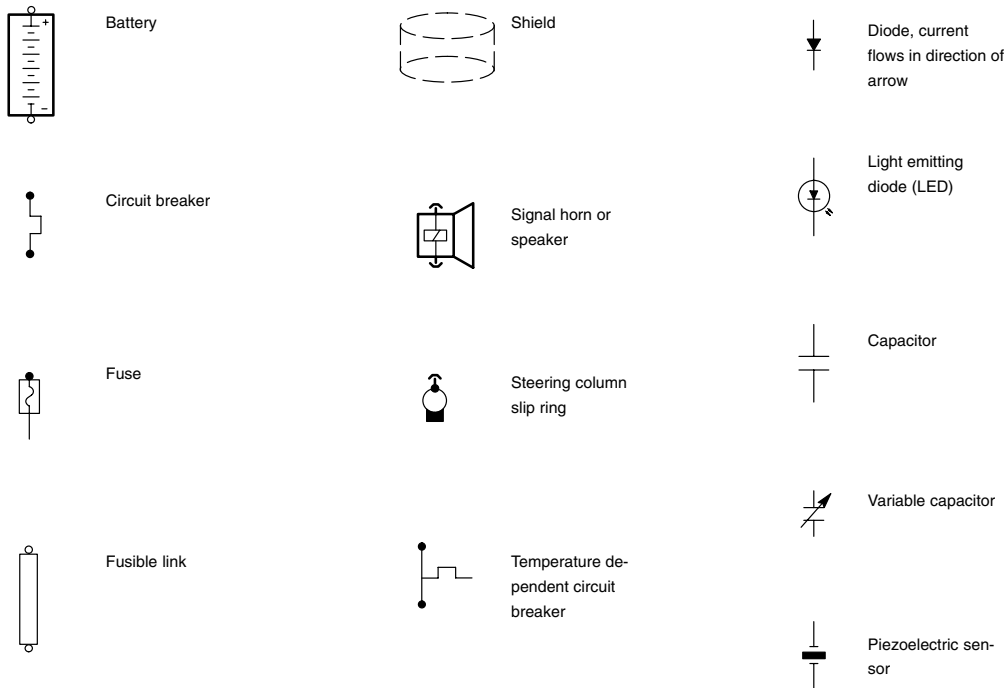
+
−
Battery

Circuit breaker

Fuse

Fusible link

Shield

Signal horn or speaker

Steering column slip ring

Temperature dependent circuit breaker

Diode, current flows in direction of arrow

Light emitting diode (LED)

Capacitor

Variable capacitor

Piezoelectric sensor